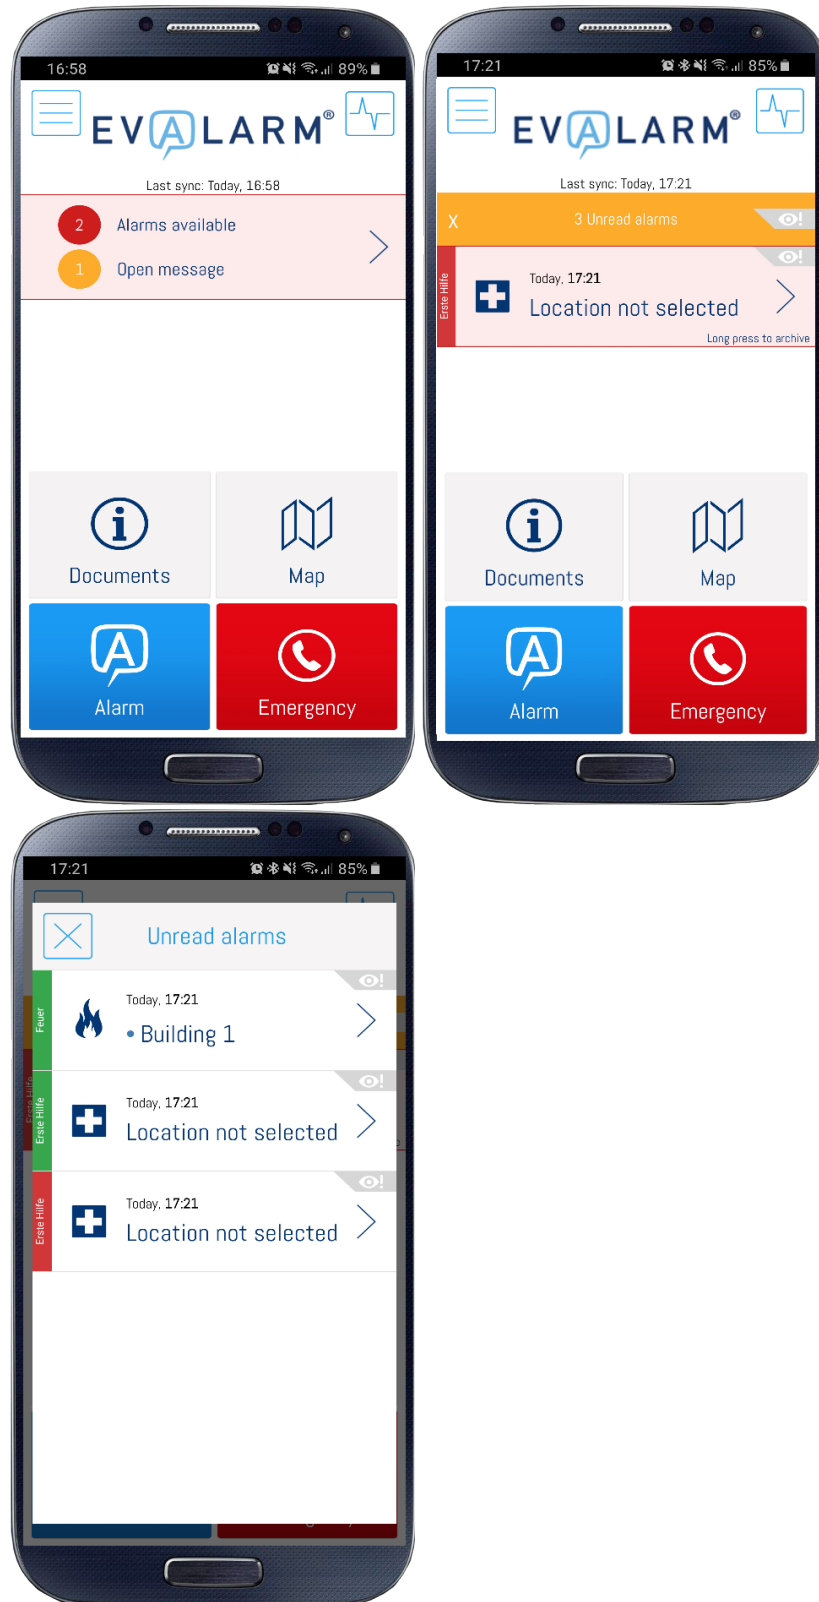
16:58
89%

EVALARM®

Last sync: Today, 16:58

2 Alarms available
1 Open message

Documents
Map
Alarm
Emergency

17:21
85%

EVALARM®

Last sync: Today, 17:21

X 3 Unread alarms

Erste Hilfe
Today, 17:21
Location not selected
Long press to archive

Documents
Map
Alarm
Emergency

17:21
85%

Unread alarms

Feuer
Today, 17:21
• Building 1

Erste Hilfe
Today, 17:21
Location not selected

Erste Hilfe
Today, 17:21
Location not selected